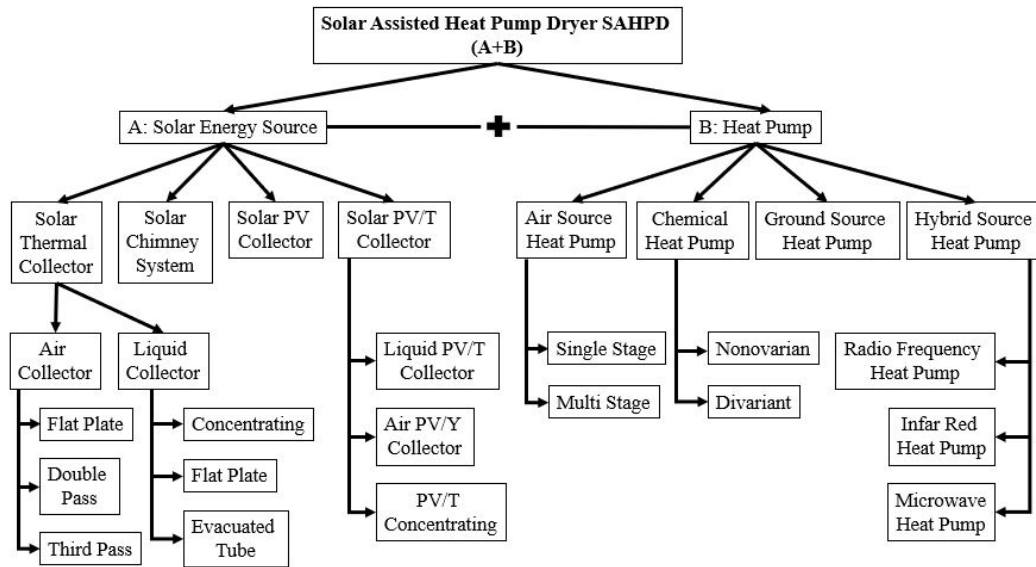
Solar Assisted Heat Pump Dryer SAHPD
(A+B)

A: Solar Energy Source

B: Heat Pump

Solar Thermal Collector

Solar Chimney System

Solar PV Collector

Solar PV/T Collector

Air Collector

Liquid Collector

Flat Plate

Double Pass

Third Pass

Concentrating

Flat Plate

Evacuated Tube

Liquid PV/T Collector

Air PV/Y Collector

PV/T Concentrating

Air Source Heat Pump

Chemical Heat Pump

Ground Source Heat Pump

Hybrid Source Heat Pump

Single Stage

Multi Stage

Nonovarian

Divariant

Radio Frequency Heat Pump

Infar Red Heat Pump

Microwave Heat Pump